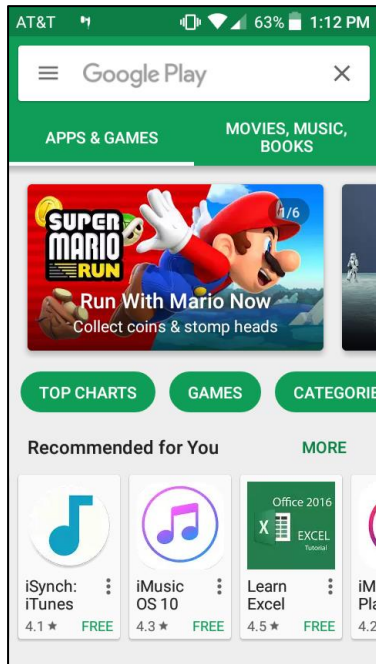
AT&T 63% 1:12 PM

Google Play

APPS & GAMES

MOVIES, MUSIC, BOOKS

SUPER MARIO RUN

1/6

Run With Mario Now

Collect coins & stomp heads

TOP CHARTS

GAMES

CATEGORIE

Recommended for You

MORE

iSynch: iTunes
4.1 ★ FREE

iMusic OS 10
4.3 ★ FREE

Office 2016
X EXCEL
Tutorial
Learn Excel
4.5 ★ FREE

iM Pla
4.2